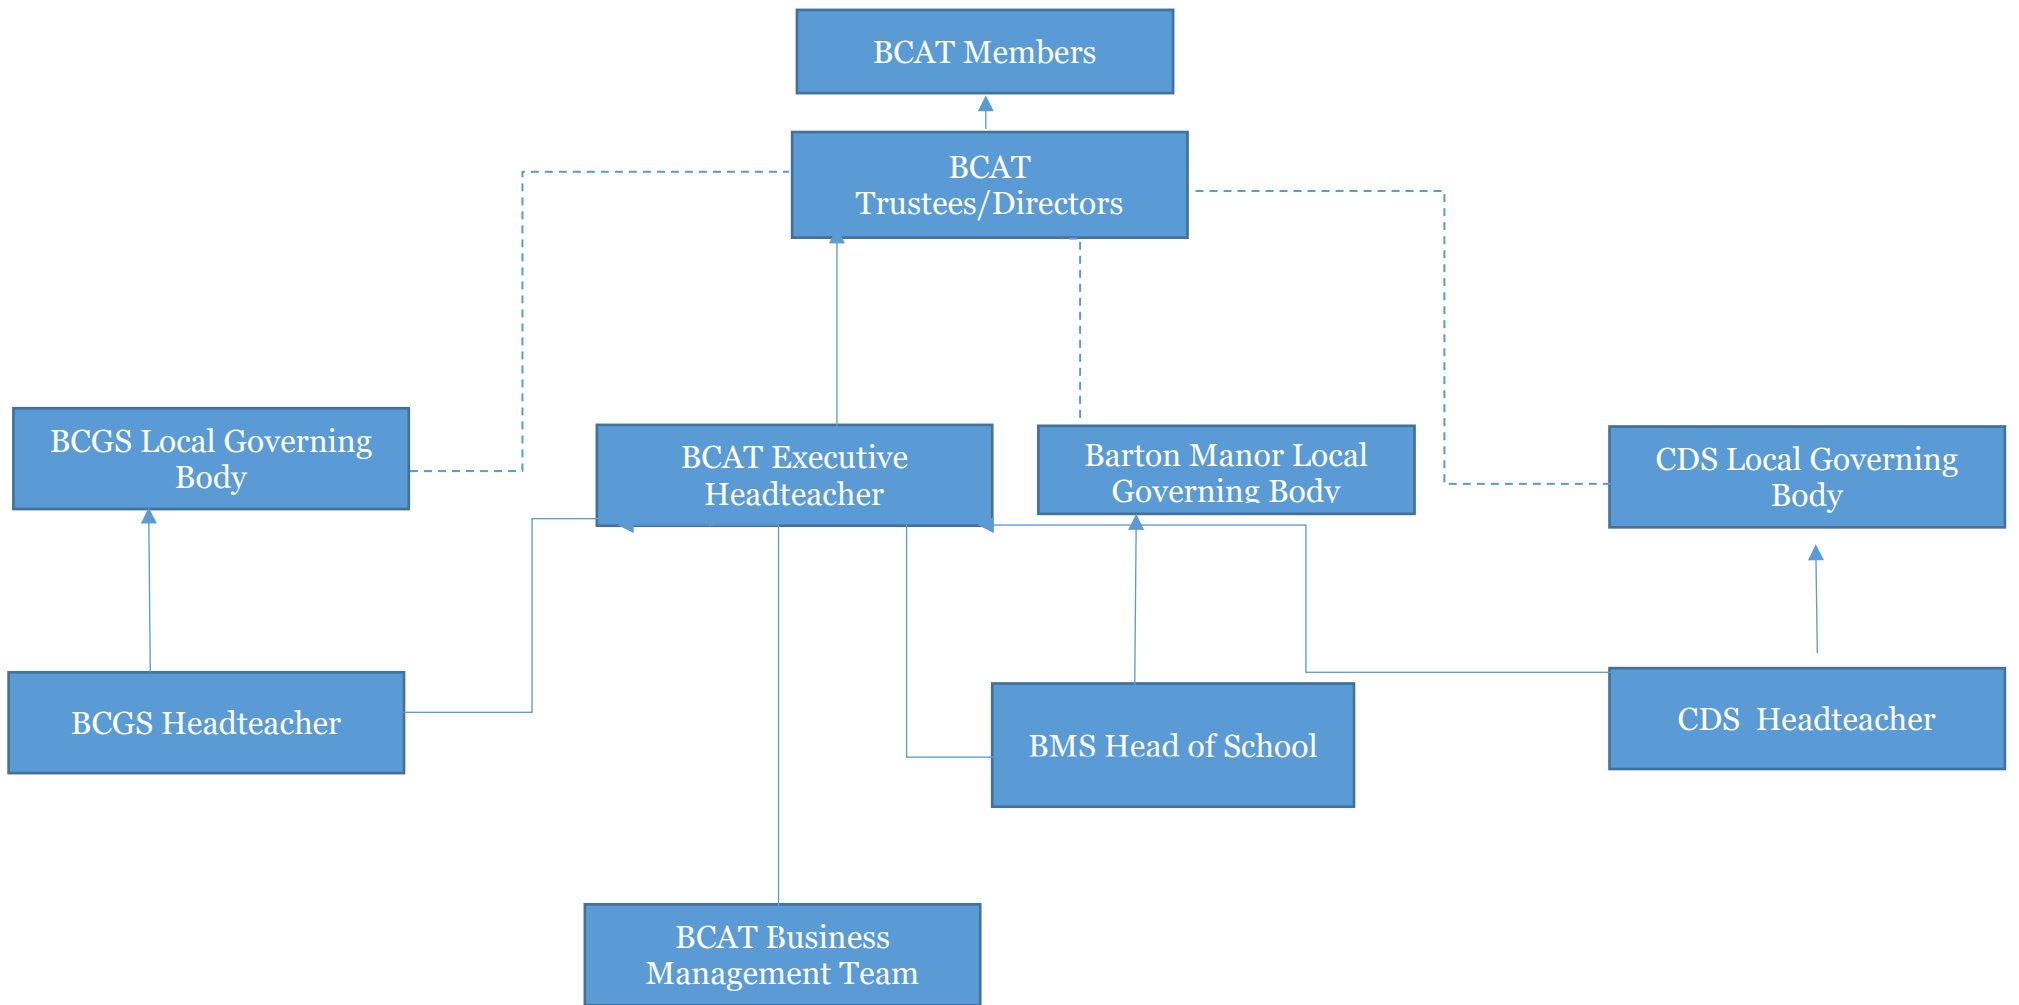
BCAT Members

BCAT Trustees/Directors

BCGS Local Governing Body

BCAT Executive Headteacher

Barton Manor Local Governing Body

CDS Local Governing Body

BCGS Headteacher

BMS Head of School

CDS Headteacher

BCAT Business Management Team